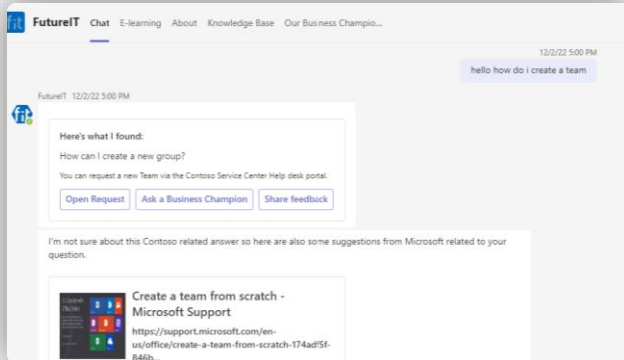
fit FutureIT Chat E-learning About Knowledge Base Our Busness Champio...

12/2/22 5:00 PM

hello how do i create a team

FutureIT 12/2/22 5:00 PM

fit

Here's what I found:

How can I create a new group?

You can request a new Team via the Contoso Service Center Help desk portal.

Open Request | Ask a Business Champion | Share feedback

I'm not sure about this Contoso related answer so here are also some suggestions from Microsoft related to your question.

Create a team from scratch - Microsoft Support

https://support.microsoft.com/en-us/office/create-a-team-from-scratch-174adf5f-846b...